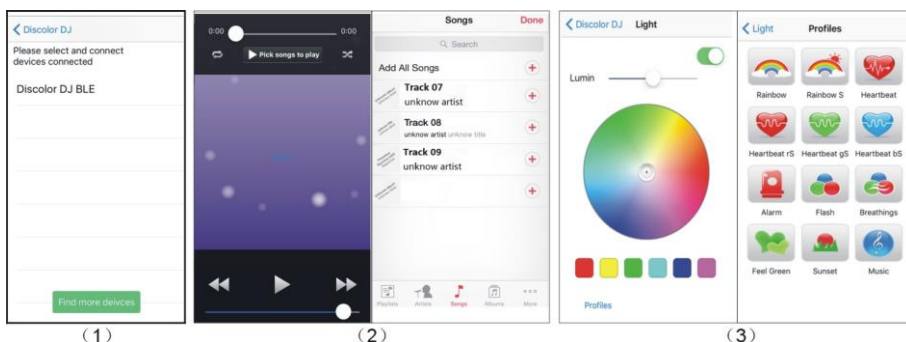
< Discolor DJ

Please select and connect devices connected

Discolor DJ BLE

Find more deivces

(1)

0:00 0:00

Pick songs to play

Songs Done

Search

Add All Songs

Track 07
unknow artist

Track 08
unknow artist unknow title

Track 09
unknow artist

Playlists Artists Songs Albums More

(2)

< Discolor DJ Light

Lumin

Profiles

< Light Profiles

Rainbow Rainbow S Heartbeat

Heartbeat rS Heartbeat gS Heartbeat bS

Alarm Flash Breathings

Feel Green Sunset Music

(3)